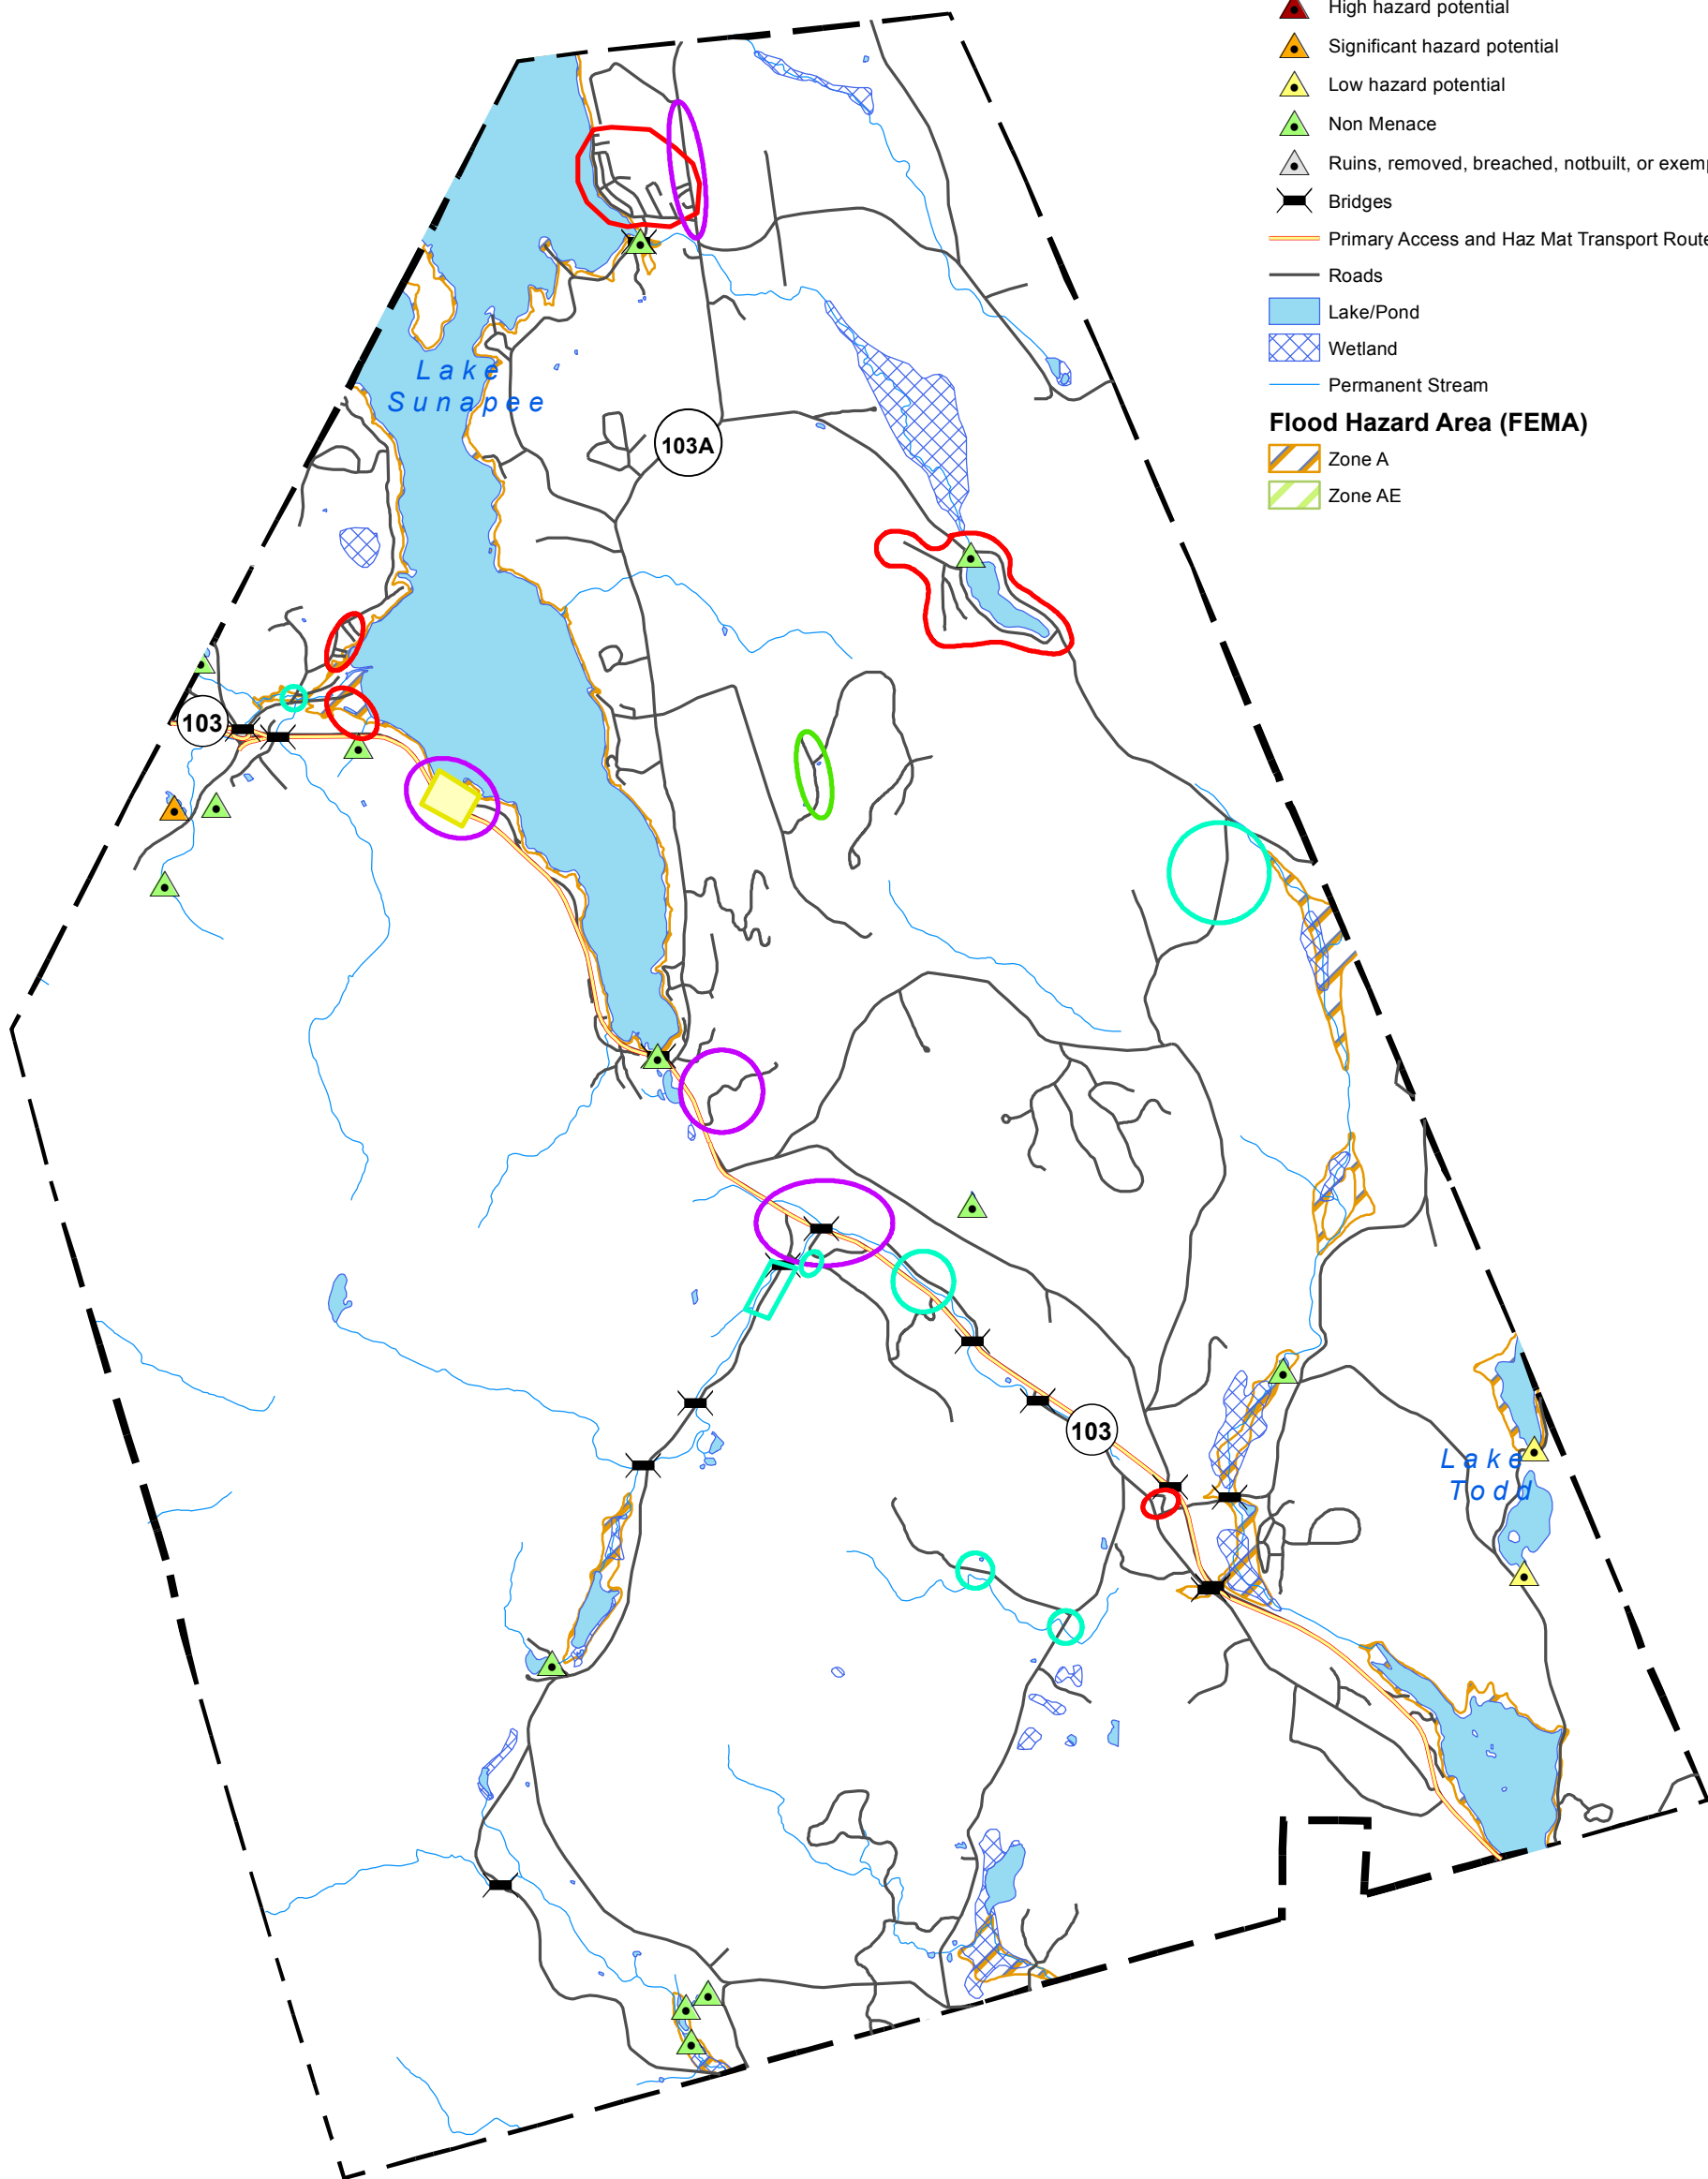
High hazard potential
Significant hazard potential
Low hazard potential
Non Menace
Ruins, removed, breached, notbuilt, or exem
Bridges
Primary Access and Haz Mat Transport Rout
Roads
Lake/Pond
Wetland
Permanent Stream
Flood Hazard Area (FEMA)
Zone A
Zone AE

Lake Sunapee
103A
103
103
Lake Todd